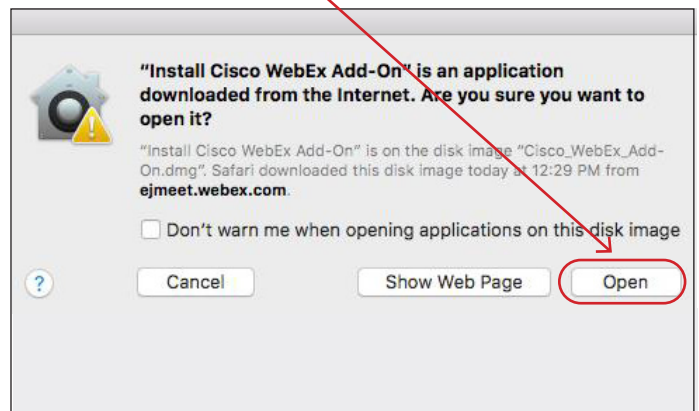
"Install Cisco WebEx Add-On" is an application downloaded from the Internet. Are you sure you want to open it?

"Install Cisco WebEx Add-On" is on the disk image "Cisco_WebEx_Add-On.dmg". Safari downloaded this disk image today at 12:29 PM from ejmeet.webex.com.

Don't warn me when opening applications on this disk image

?

Cancel

Show Web Page

Open